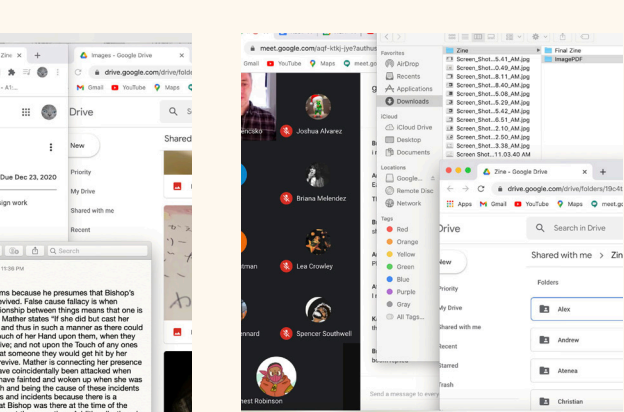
Images - Google Drive
+
drive.google.com/drive/fold
Gmail
YouTube
Maps
Drive
Shared
New
Priority
My Drive
Shared with me
Recent
Due Dec 23, 2020
ign work
Search
11:38 PM
ms because he presumes that Bishop's ceived. False cause fallacy is when ionship between things means that one is Mather states "If she did but cast her and thus in such a manner as there could uch of her Hand upon them, when they ive; and not upon the Touch of any ones at someone they would get hit by her ceive. Mather is connecting her presence ave coincidentally been attacked when have fainted and woken up when she was th and being the cause of these incidents s and incidents because there is a at Bishop was there at the time of the

meet.google.com/aqf-ktkj-jye?authus
Gmail
YouTube
Maps
meet.goo
encisko
Joshua Alvarez
Briana Melendez
itman
Lea Crowley
Spencer Southwell
nest Robinson
Send a message to every

Favorites
AirDrop
Recents
Applications
Downloads
iCloud
iCloud Drive
Desktop
Documents
Locations
Google...
Remote Disc
Network
Tags
Red
Orange
Yellow
Green
Blue
Purple
Gray
All Tags...
Zine
Screen_Shot...5.41_AM.jpg
Screen_Shot...0.49_AM.jpg
Screen_Shot...8.11_AM.jpg
Screen_Shot...8.40_AM.jpg
Screen_Shot...5.08_AM.jpg
Screen_Shot...5.29_AM.jpg
Screen_Shot...5.42_AM.jpg
Screen_Shot...6.51_AM.jpg
Screen_Shot...2.10_AM.jpg
Screen_Shot...2.25_AM.jpg
Screen_Shot...3.38_AM.jpg
Screen_Shot...11.03.40 AM
Final Zine
ImagePDF

Zine - Google Drive
+
drive.google.com/drive/folders/19c4t
Apps
Gmail
YouTube
Maps
meet.go
Drive
Search in Drive
New
Priority
My Drive
Shared with me
Recent
Starred
Trash
Shared with me
Zin
Folders
Alex
Andrew
Atenea
Christian